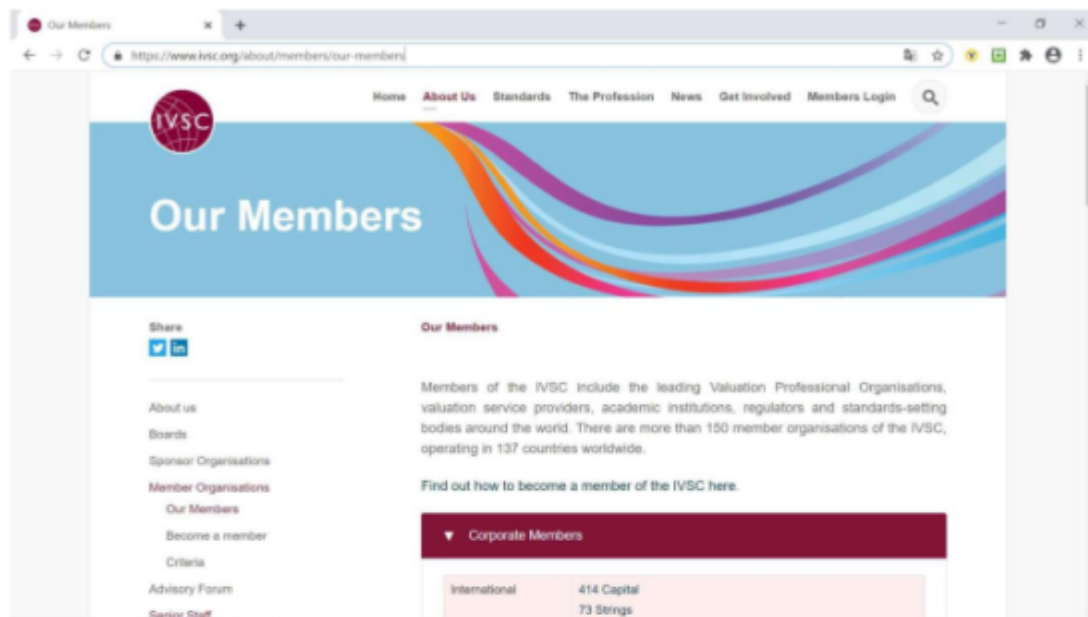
Our Members × +

https://www.ivsc.org/about/members/our-members

IVSC

Home About Us Standards The Profession News Get Involved Members Login

Our Members

Share

About us
Boards
Sponsor Organisations
Member Organisations
Our Members
Become a member
Criteria
Advisory Forum
Senior Staff

Our Members

Members of the IVSC include the leading Valuation Professional Organisations, valuation service providers, academic institutions, regulators and standards-setting bodies around the world. There are more than 150 member organisations of the IVSC, operating in 137 countries worldwide.

Find out how to become a member of the IVSC here.

▼ Corporate Members

| International | 414 Capital<br>73 Strings |
|---|---|